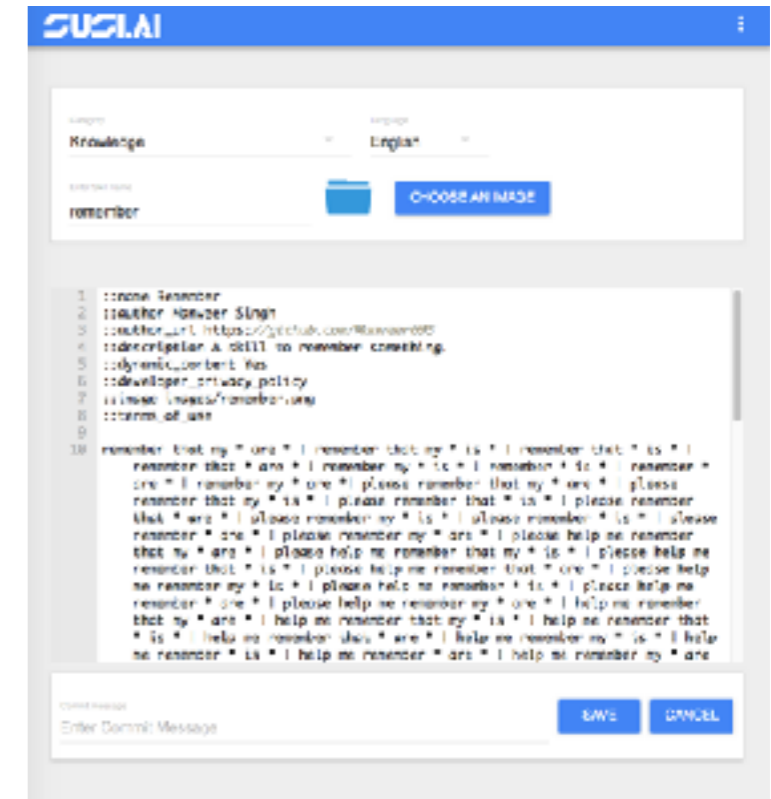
SUSI.AI

Category
Knowledge

Language
English

Enter Skill name
remember

CHOOSE AN IMAGE

1 ::name Remember
2 ::author Manveer Singh
3 ::author_url https://github.com/Manveer005
4 ::description A skill to remember something.
5 ::dynamic_content Yes
6 ::developer_privacy_policy
7 ::image images/remember.png
8 ::terms_of_use
9
10 remember that my * are * | remember that my * is * | remember that * is * | remember that * are * | remember my * is * | remember * is * | remember * are * | remember my * are * | please remember that my * are * | please remember that my * is * | please remember that * is * | please remember that * are * | please remember my * is * | please remember * is * | please remember * are * | please remember my * are * | please help me remember that my * are * | please help me remember that my * is * | please help me remember that * is * | please help me remember that * are * | please help me remember my * is * | please help me remember * is * | please help me remember * are * | please help me remember my * are * | help me remember that my * are * | help me remember that my * is * | help me remember that * is * | help me remember that * are * | help me remember my * is * | help me remember * is * | help me remember * are * | help me remember my * are

Commit message
Enter Commit Message

SAVE

CANCEL